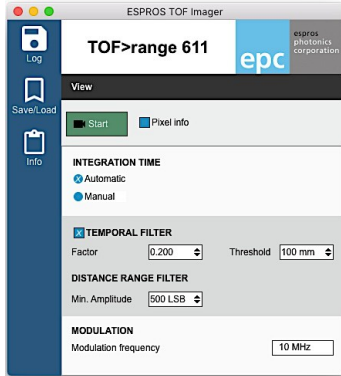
ESPROS TOF Imager

Log

Save/Load

Info

TOF>range 611

epc espros photonics corporation

View

Start

Pixel info

INTEGRATION TIME

Automatic

Manual

TEMPORAL FILTER

Factor 0.200

Threshold 100 mm

DISTANCE RANGE FILTER

Min. Amplitude 500 LSB

MODULATION

Modulation frequency 10 MHz